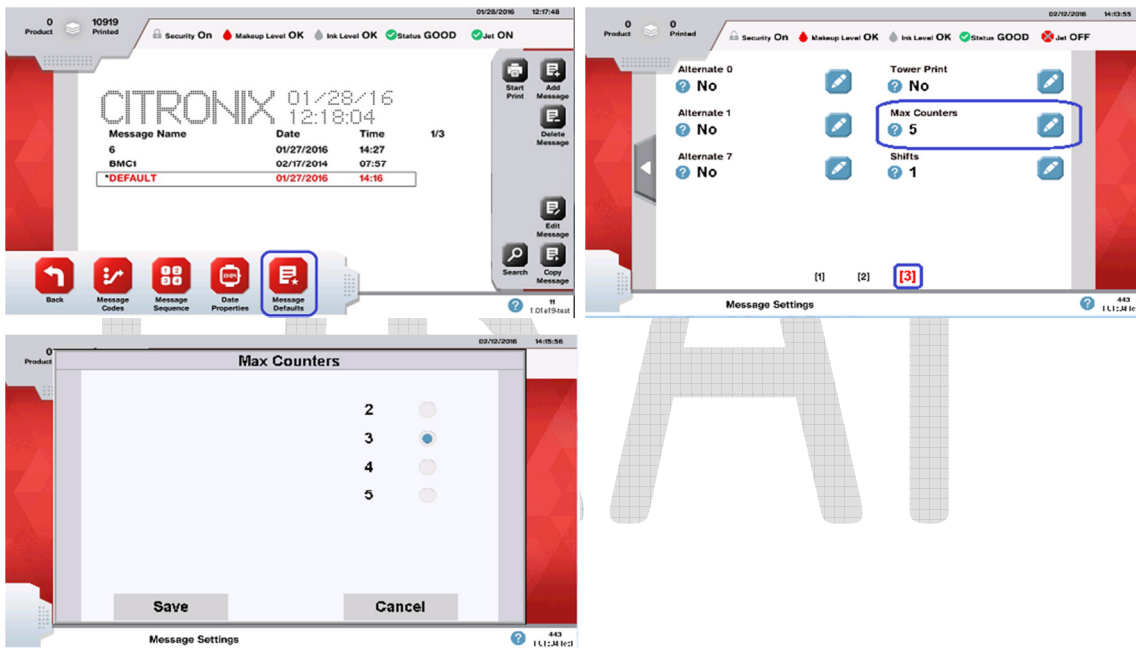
0 Product 10919 Printed

01/28/2016 12:17:48

Security On Makeup Level OK Ink Level OK Status GOOD Jet ON

CITRONIX 01/28/16 12:18:04

| Message Name | Date | Time | 1/3 |
|---|---|---|---|
| 6 | 01/27/2016 | 14:27 | |
| BMC1 | 02/17/2014 | 07:57 | |
| *DEFAULT | 01/27/2016 | 14:16 | |

Start Print
Add Message
Delete Message
Edit Message
Search
Copy Message

Back
Message Codes
Message Sequence
Date Properties
Message Defaults

11
1.0 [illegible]

0 Product 0 Printed

02/12/2016 14:13:53

Security On Makeup Level OK Ink Level OK Status GOOD Jet OFF

Alternate 0
No

Tower Print
No

Alternate 1
No

Max Counters
5

Alternate 7
No

Shifts
1

[1] [2] [3]

Message Settings

443
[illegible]

0 Product

02/12/2016 14:15:56

Max Counters

2
3
4
5

Save
Cancel

Message Settings

443
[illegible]